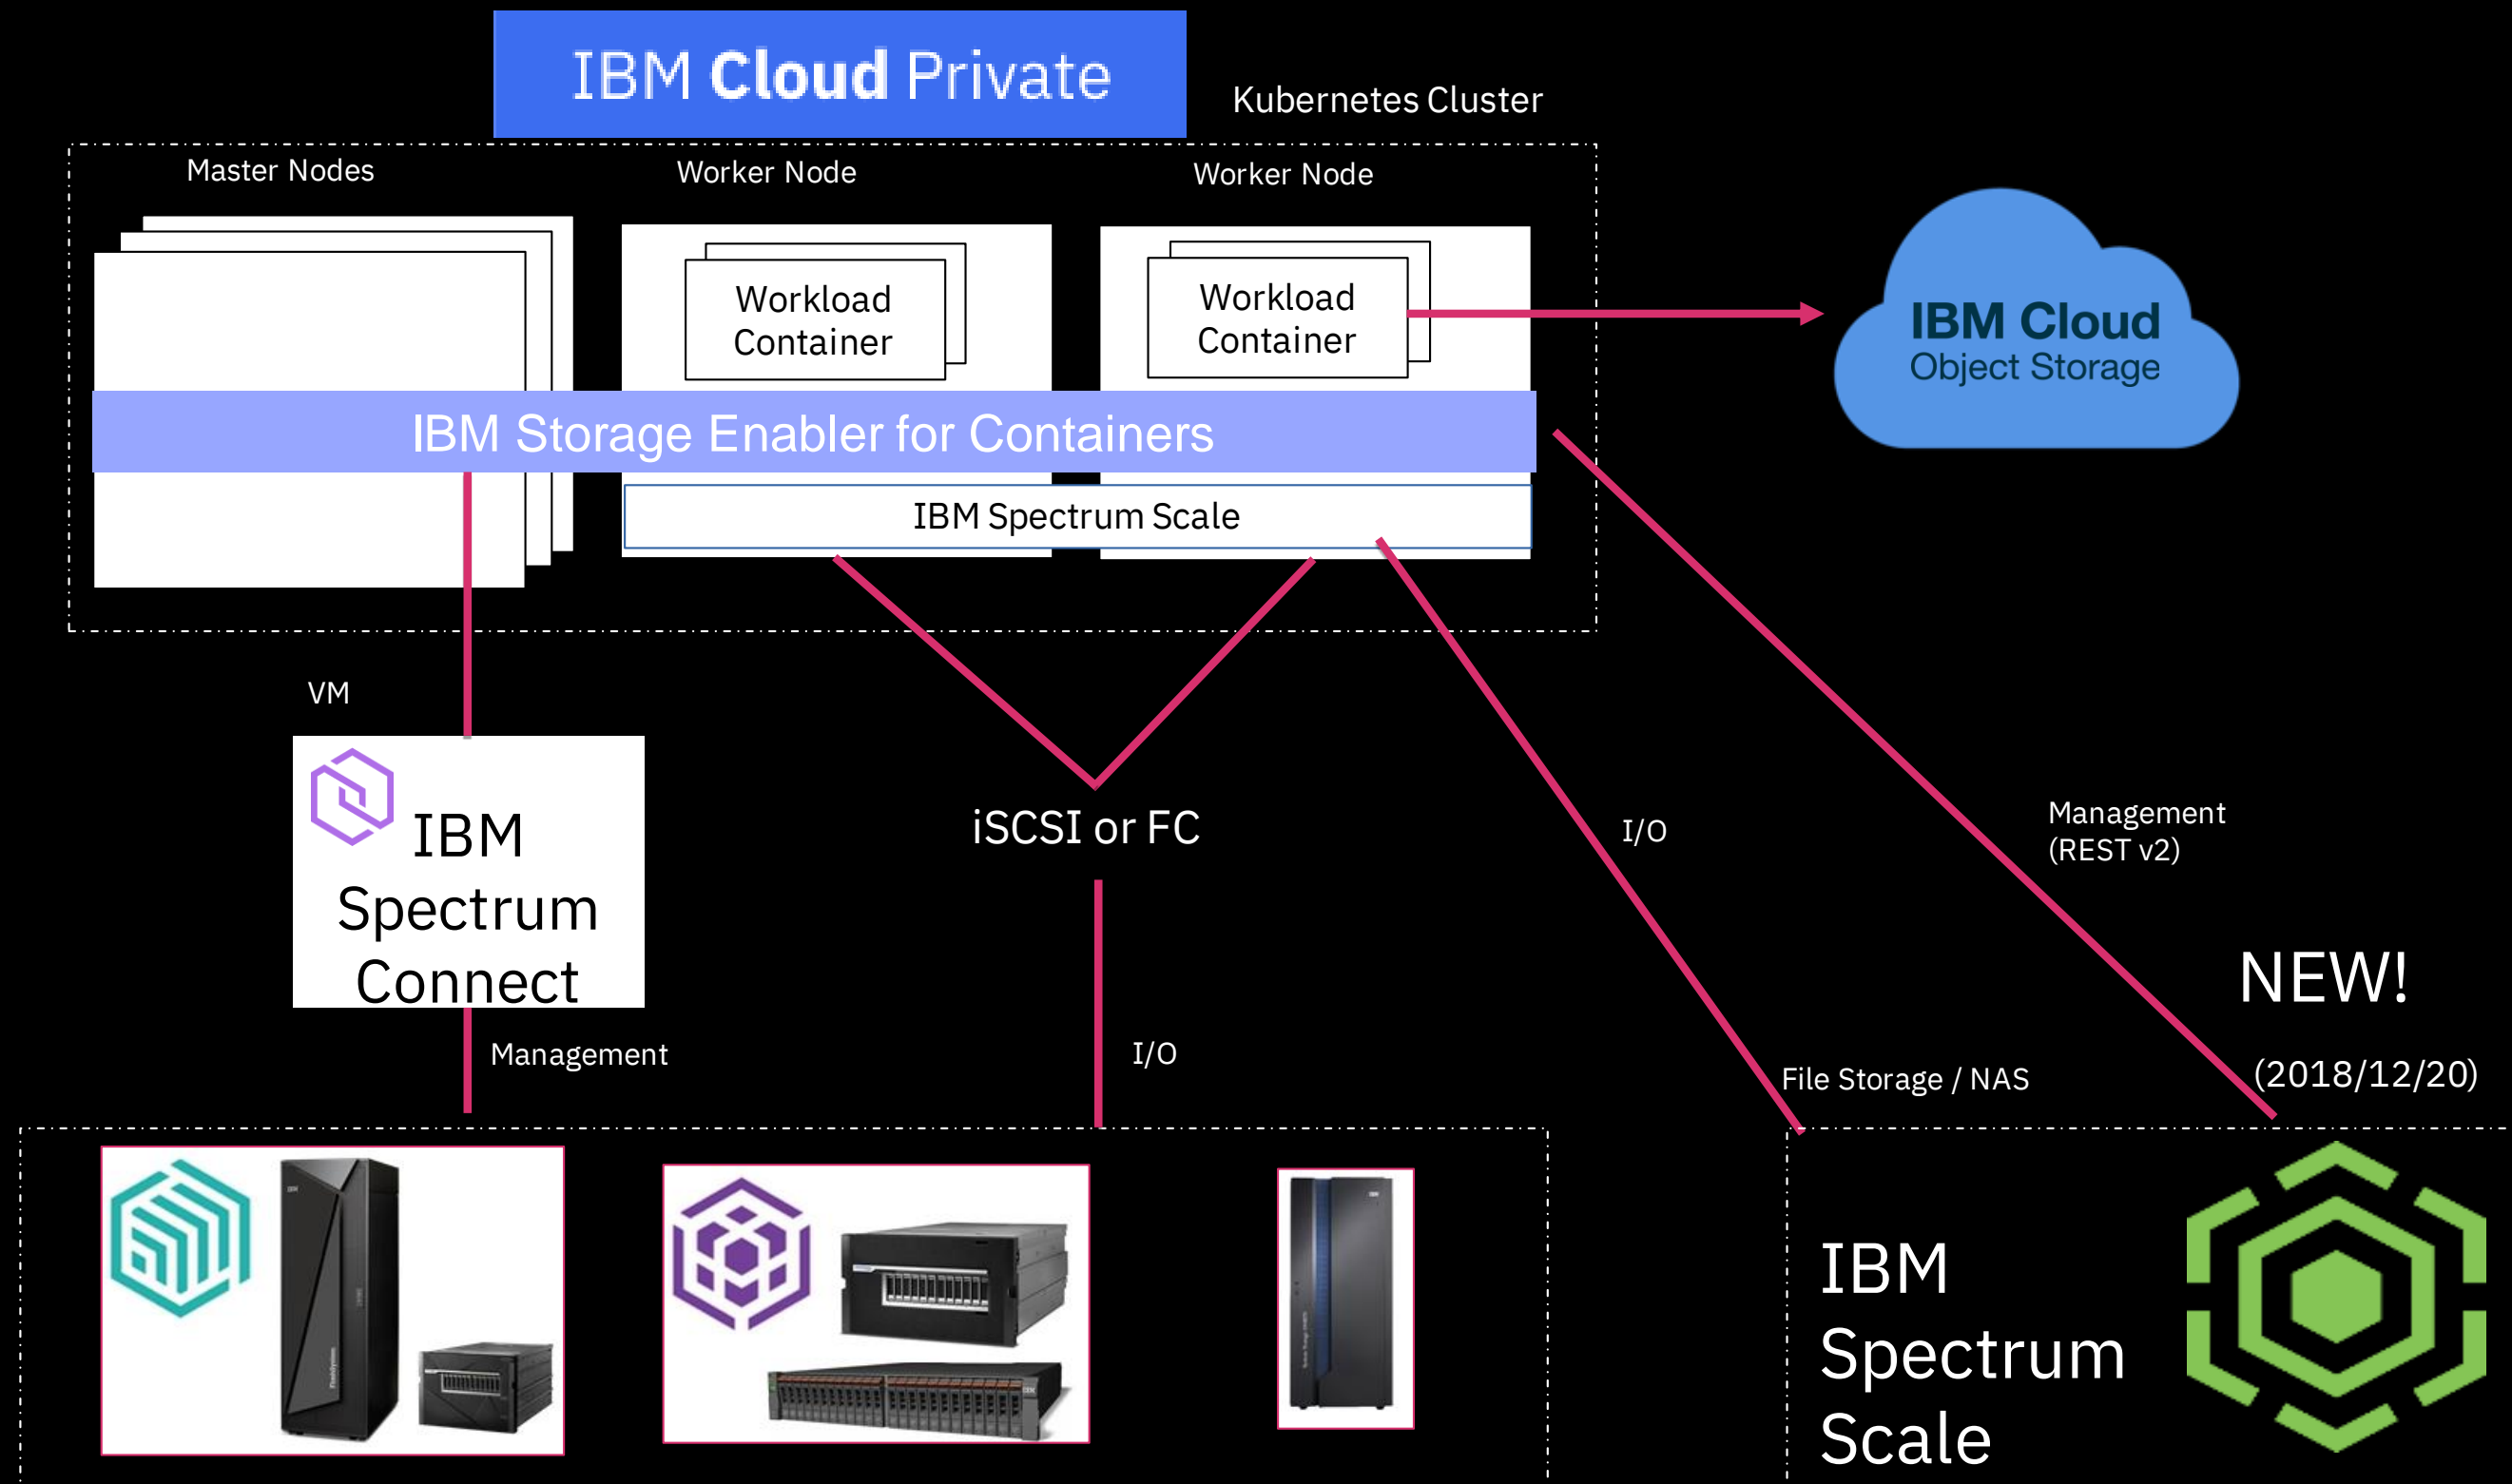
IBM Cloud Private

Kubernetes Cluster

Master Nodes

Worker Node

Worker Node

Workload Container

Workload Container

IBM Cloud Object Storage

IBM Storage Enabler for Containers

IBM Spectrum Scale

VM

IBM Spectrum Connect

iSCSI or FC

I/O

Management (REST v2)

NEW!

(2018/12/20)

Management

I/O

File Storage / NAS

IBM Spectrum Scale